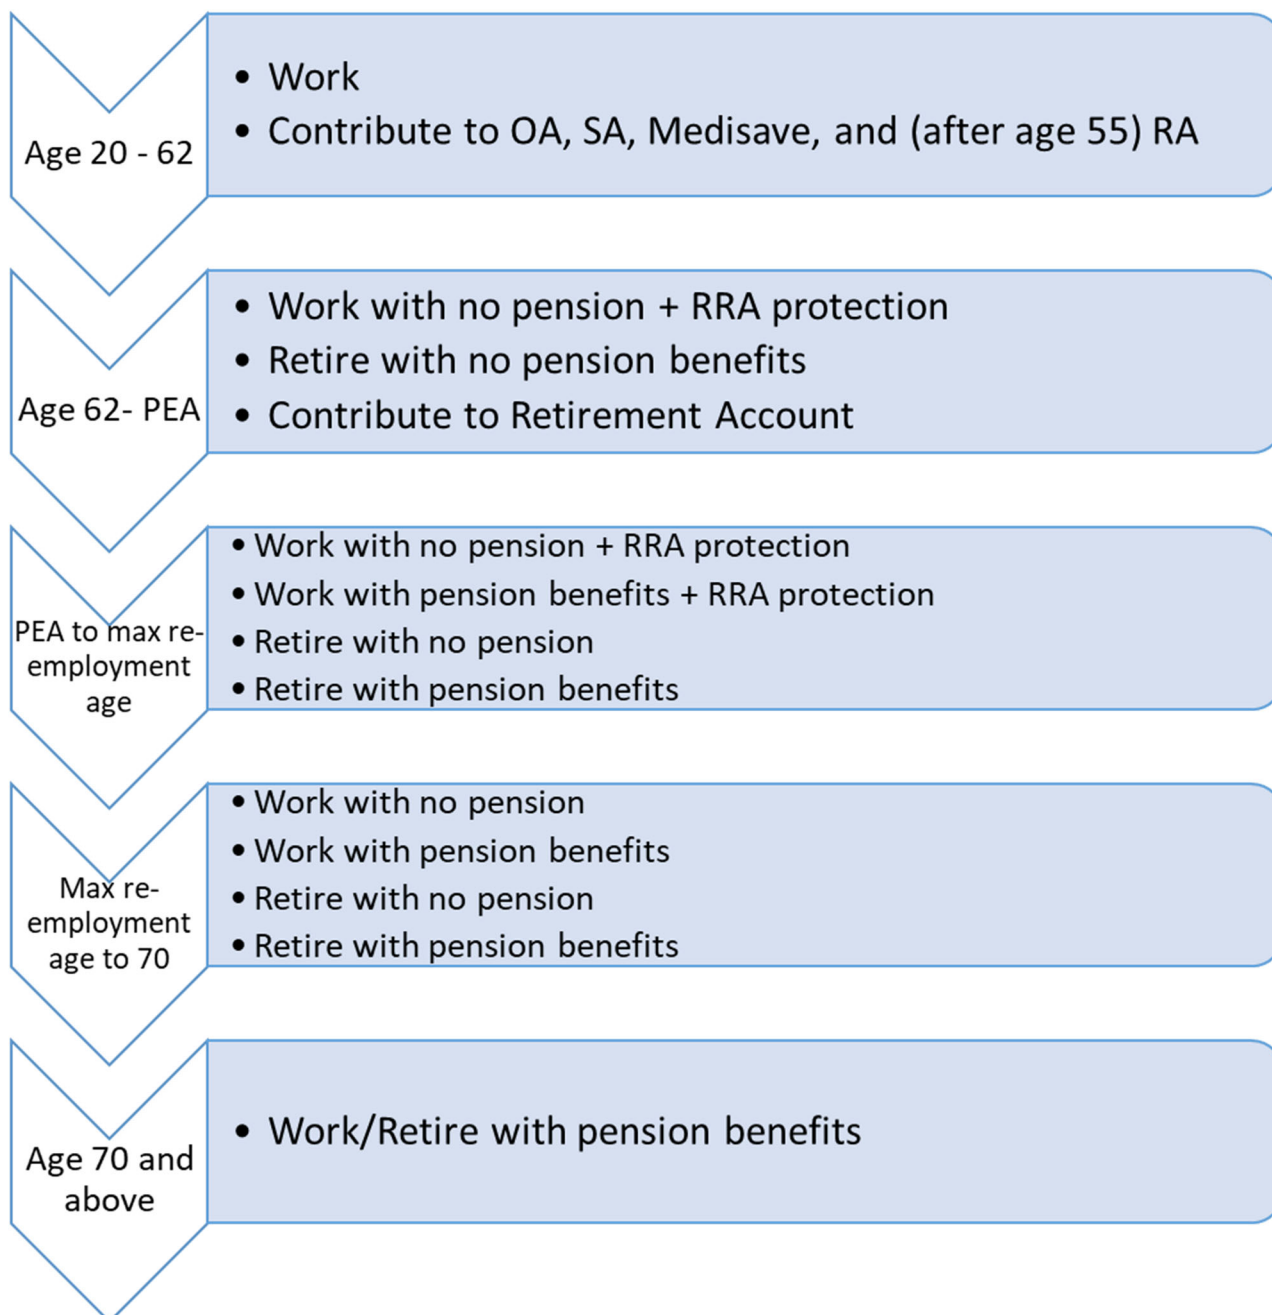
Age 20 - 62

- Work
- Contribute to OA, SA, Medisave, and (after age 55) RA

Age 62- PEA

- Work with no pension + RRA protection
- Retire with no pension benefits
- Contribute to Retirement Account

PEA to max re-employment age

- Work with no pension + RRA protection
- Work with pension benefits + RRA protection
- Retire with no pension
- Retire with pension benefits

Max re-employment age to 70

- Work with no pension
- Work with pension benefits
- Retire with no pension
- Retire with pension benefits

Age 70 and above

- Work/Retire with pension benefits